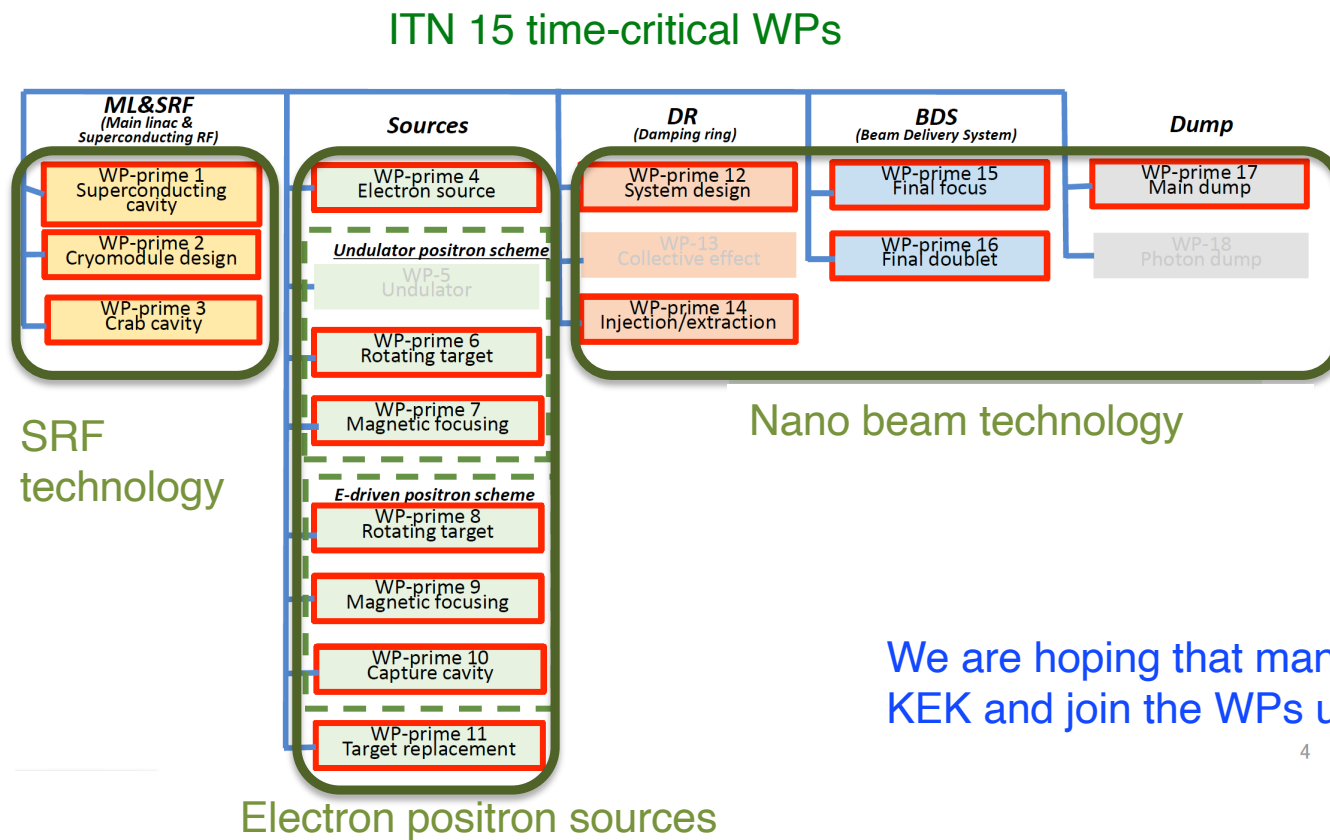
ITN 15 time-critical WPs

ML&SRF
(Main linac & Superconducting RF)

WP-prime 1
Superconducting cavity

WP-prime 2
Cryomodule design

WP-prime 3
Crab cavity

SRF technology

Sources

WP-prime 4
Electron source

Undulator positron scheme

WP-5
Undulator

WP-prime 6
Rotating target

WP-prime 7
Magnetic focusing

E-driven positron scheme

WP-prime 8
Rotating target

WP-prime 9
Magnetic focusing

WP-prime 10
Capture cavity

WP-prime 11
Target replacement

Electron positron sources

DR
(Damping ring)

WP-prime 12
System design

WP-13
Collective effect

WP-prime 14
Injection/extraction

BDS
(Beam Delivery System)

WP-prime 15
Final focus

WP-prime 16
Final doublet

Dump

WP-prime 17
Main dump

WP-18
Photon dump

Nano beam technology

We are hoping that mar
KEK and join the WPs u

4